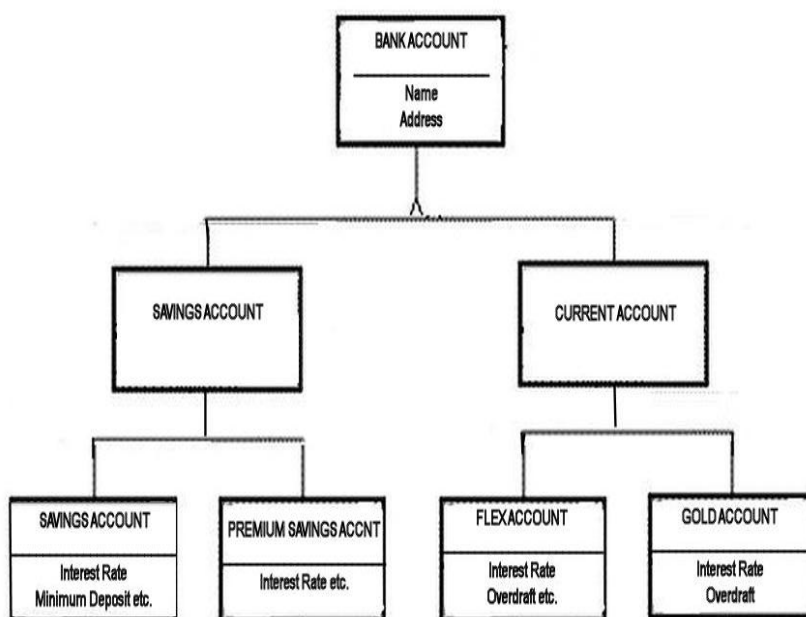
BANK ACCOUNT

Name
Address

SAVINGS ACCOUNT

CURRENT ACCOUNT

SAVINGS ACCOUNT

Interest Rate
Minimum Deposit etc.

PREMIUM SAVINGS ACCNT

Interest Rate etc.

FLEX ACCOUNT

Interest Rate
Overdraft etc.

GOLD ACCOUNT

Interest Rate
Overdraft